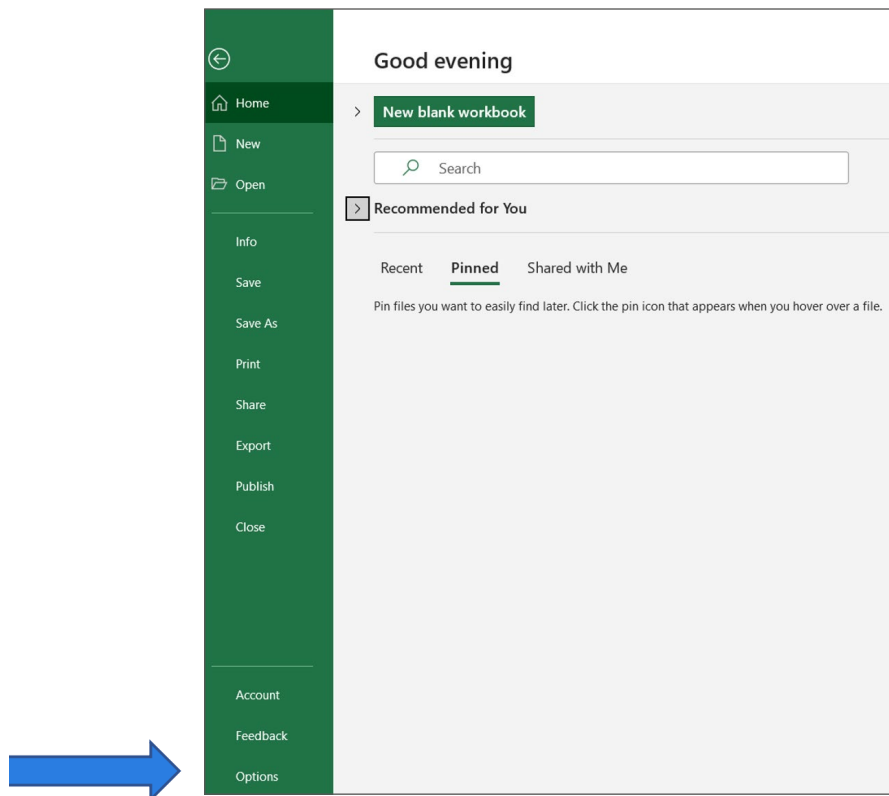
Home
New
Open
Info
Save
Save As
Print
Share
Export
Publish
Close
Account
Feedback
Options

Good evening

New blank workbook

Search

Recommended for You

Recent Pinned Shared with Me

Pin files you want to easily find later. Click the pin icon that appears when you hover over a file.